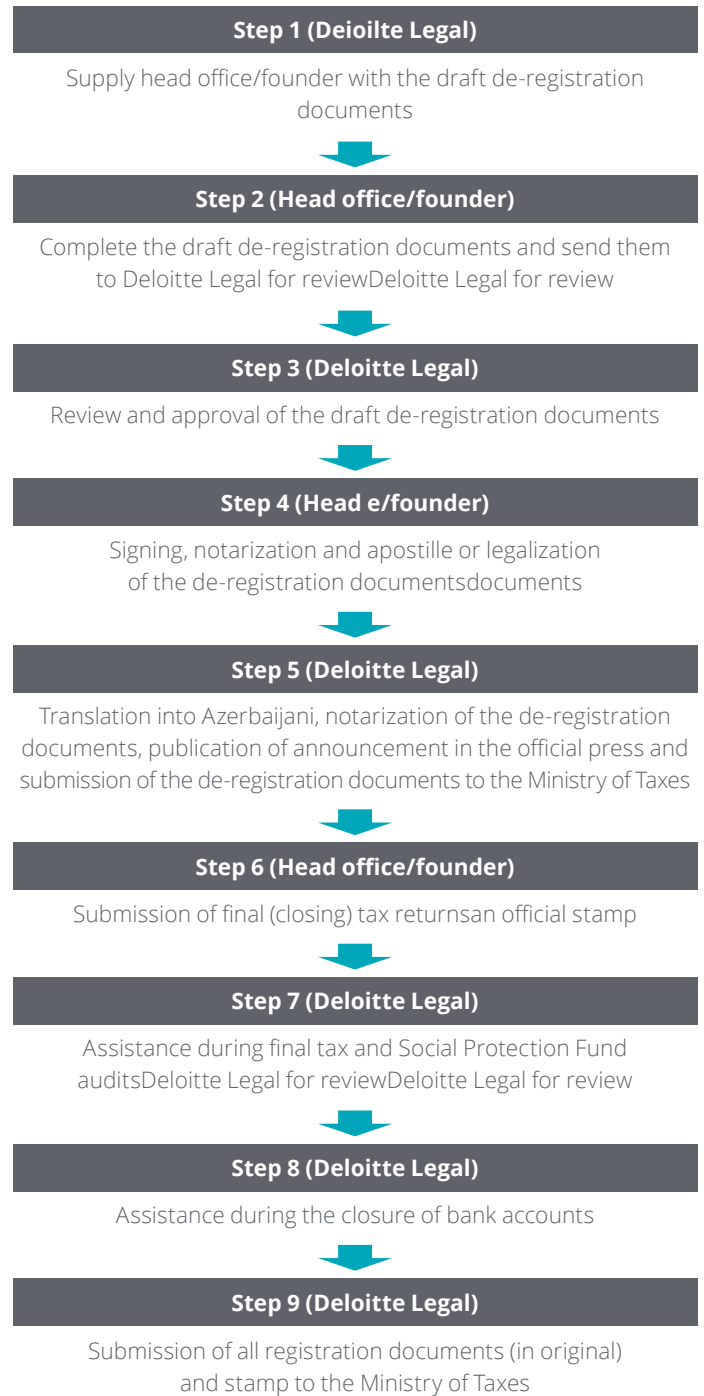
Step 1 (Deioilte Legal)

Supply head office/founder with the draft de-registration documents

Step 2 (Head office/founder)

Complete the draft de-registration documents and send them to Deloitte Legal for reviewDeloitte Legal for review

Step 3 (Deloitte Legal)

Review and approval of the draft de-registration documents

Step 4 (Head e/founder)

Signing, notarization and apostille or legalization of the de-registration documentsdocuments

Step 5 (Deloitte Legal)

Translation into Azerbaijani, notarization of the de-registration documents, publication of announcement in the official press and submission of the de-registration documents to the Ministry of Taxes

Step 6 (Head office/founder)

Submission of final (closing) tax returnsan official stamp

Step 7 (Deloitte Legal)

Assistance during final tax and Social Protection Fund auditsDeloitte Legal for reviewDeloitte Legal for review

Step 8 (Deloitte Legal)

Assistance during the closure of bank accounts

Step 9 (Deloitte Legal)

Submission of all registration documents (in original) and stamp to the Ministry of Taxes